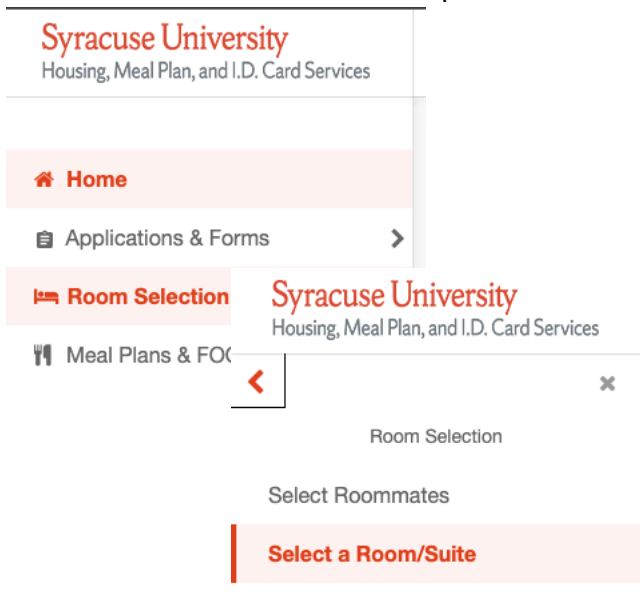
Syracuse University
Housing, Meal Plan, and I.D. Card Services

Home

Applications & Forms

Room Selection

Meal Plans & FO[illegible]

Syracuse University
Housing, Meal Plan, and I.D. Card Services

Room Selection

Select Roommates

Select a Room/Suite